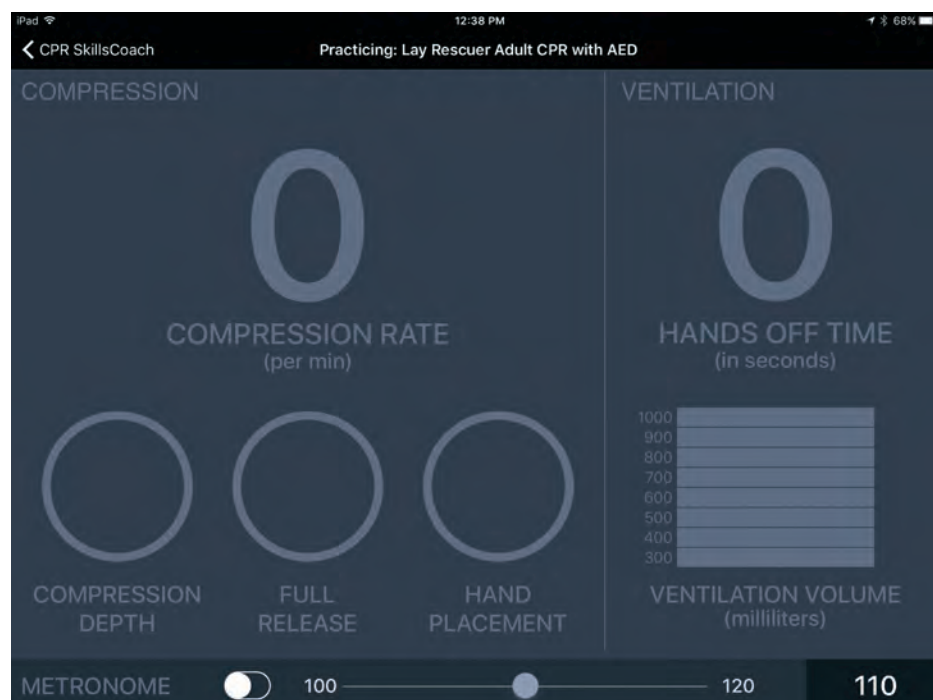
iPad
12:38 PM
68%

CPR SkillsCoach
Practicing: Lay Rescuer Adult CPR with AED

COMPRESSION

0

COMPRESSION RATE
(per min)

COMPRESSION DEPTH

FULL RELEASE

HAND PLACEMENT

VENTILATION

0

HANDS OFF TIME
(in seconds)

1000
900
800
700
600
500
400
300

VENTILATION VOLUME
(milliliters)

METRONOME
100
120
110